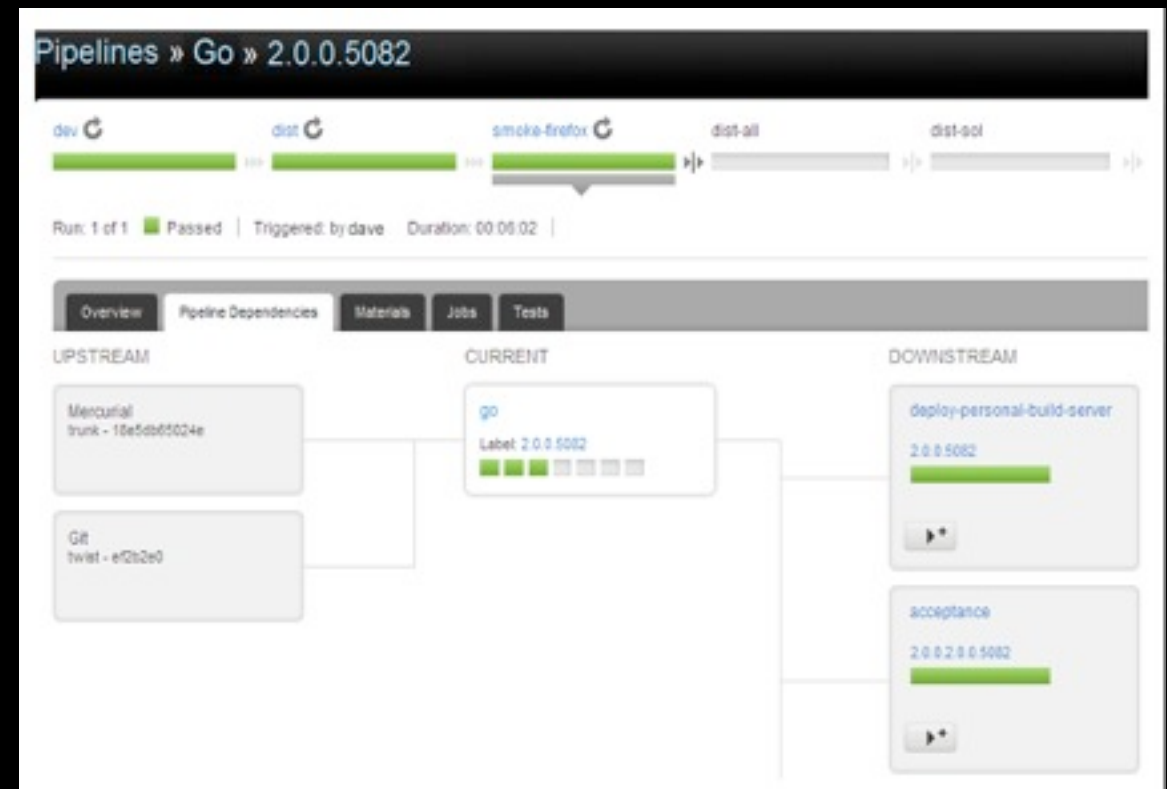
Pipelines » Go » 2.0.0.5082

dev

dist

smoke-firefox

dist-all

dist-sol

Run: 1 of 1 Passed | Triggered: by dave Duration: 00:06:02 |

Overview

Pipeline Dependencies

Materials

Jobs

Tests

UPSTREAM

CURRENT

DOWNSTREAM

Mercurial
trunk - 10e5db65024e

Git
twist - ef2b2e0

go

Label: 2.0.0.5082

deploy-personal-build-server

2.0.0.5082

acceptance

2.0.0.2.0.0.5082